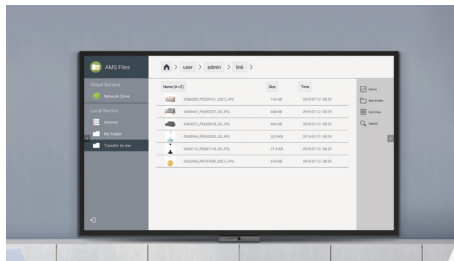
AMS Files

Cloud Service

Network Drive

Local Device

Internal

My Folder

Transfer to me

user > admin > link >

Name (A-Z)

Size

Time

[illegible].JPG

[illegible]

2019/07/12 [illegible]

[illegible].JPG

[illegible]

2019/07/12 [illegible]

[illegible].JPG

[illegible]

2019/07/12 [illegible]

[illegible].JPG

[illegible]

2019/07/12 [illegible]

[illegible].JPG

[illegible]

2019/07/12 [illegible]

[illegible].JPG

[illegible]

2019/07/12 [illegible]

Select

New Folder

List View

Search